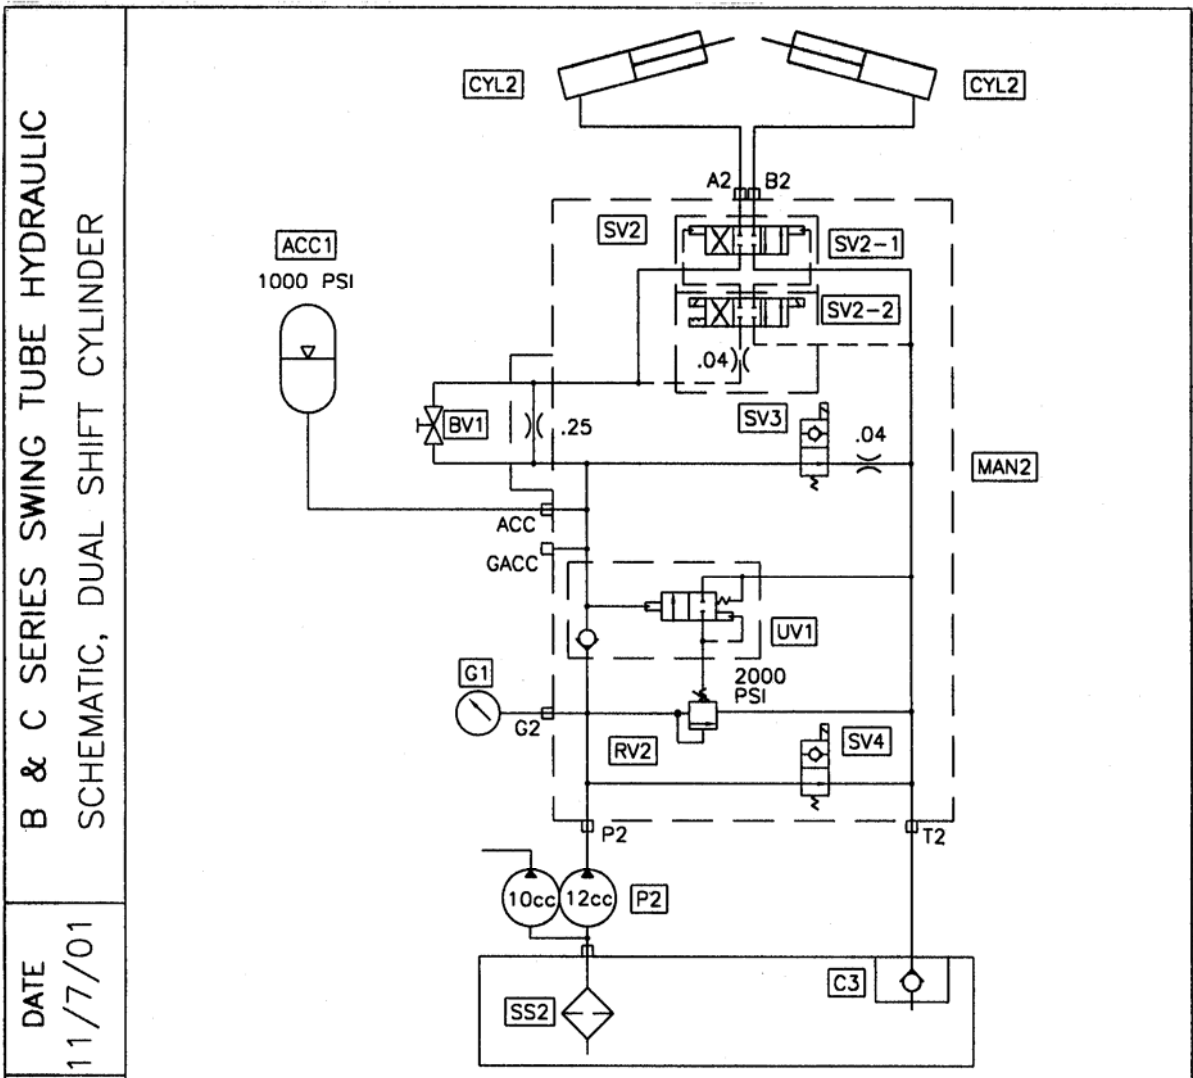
B & C SERIES SWING TUBE HYDRAULIC
SCHEMATIC, DUAL SHIFT CYLINDER

DATE
11/7/01

CYL2
CYL2
A2
B2
SV2
SV2-1
SV2-2
ACC1
1000 PSI
.04
BV1
.25
SV3
.04
MAN2
ACC
GACC
UV1
G1
2000 PSI
G2
RV2
SV4
P2
T2
10cc
12cc
P2
C3
SS2